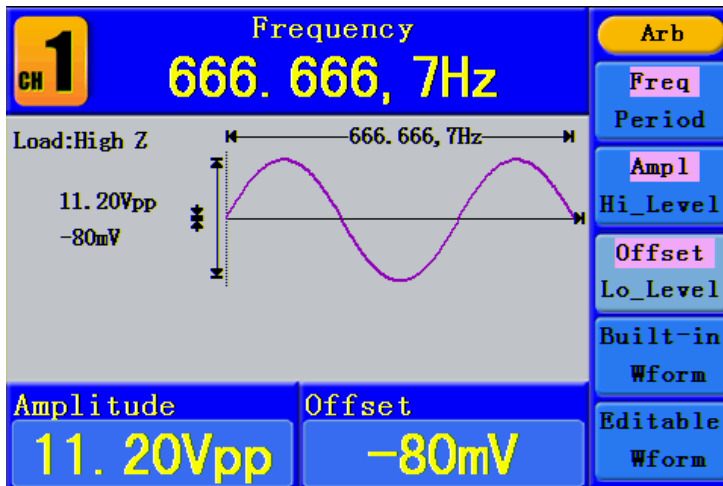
CH 1

Frequency

666. 666, 7Hz

Load:High Z

666. 666, 7Hz

11. 20Vpp

-80mV

Amplitude

11. 20Vpp

Offset

-80mV

Arb

Freq

Period

Ampl

Hi_Level

Offset

Lo_Level

Built-in

Wform

Editable

Wform